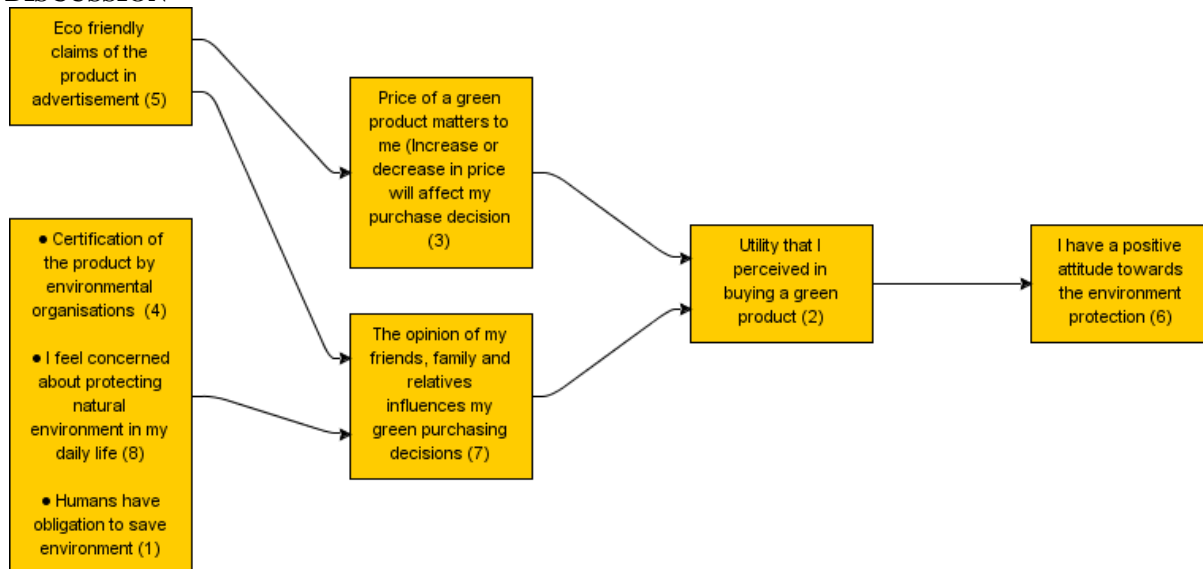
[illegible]

Eco friendly claims of the product in advertisement (5)

• Certification of the product by environmental organisations (4)

• I feel concerned about protecting natural environment in my daily life (8)

• Humans have obligation to save environment (1)

Price of a green product matters to me (Increase or decrease in price will affect my purchase decision (3)

The opinion of my friends, family and relatives influences my green purchasing decisions (7)

Utility that I perceived in buying a green product (2)

I have a positive attitude towards the environment protection (6)